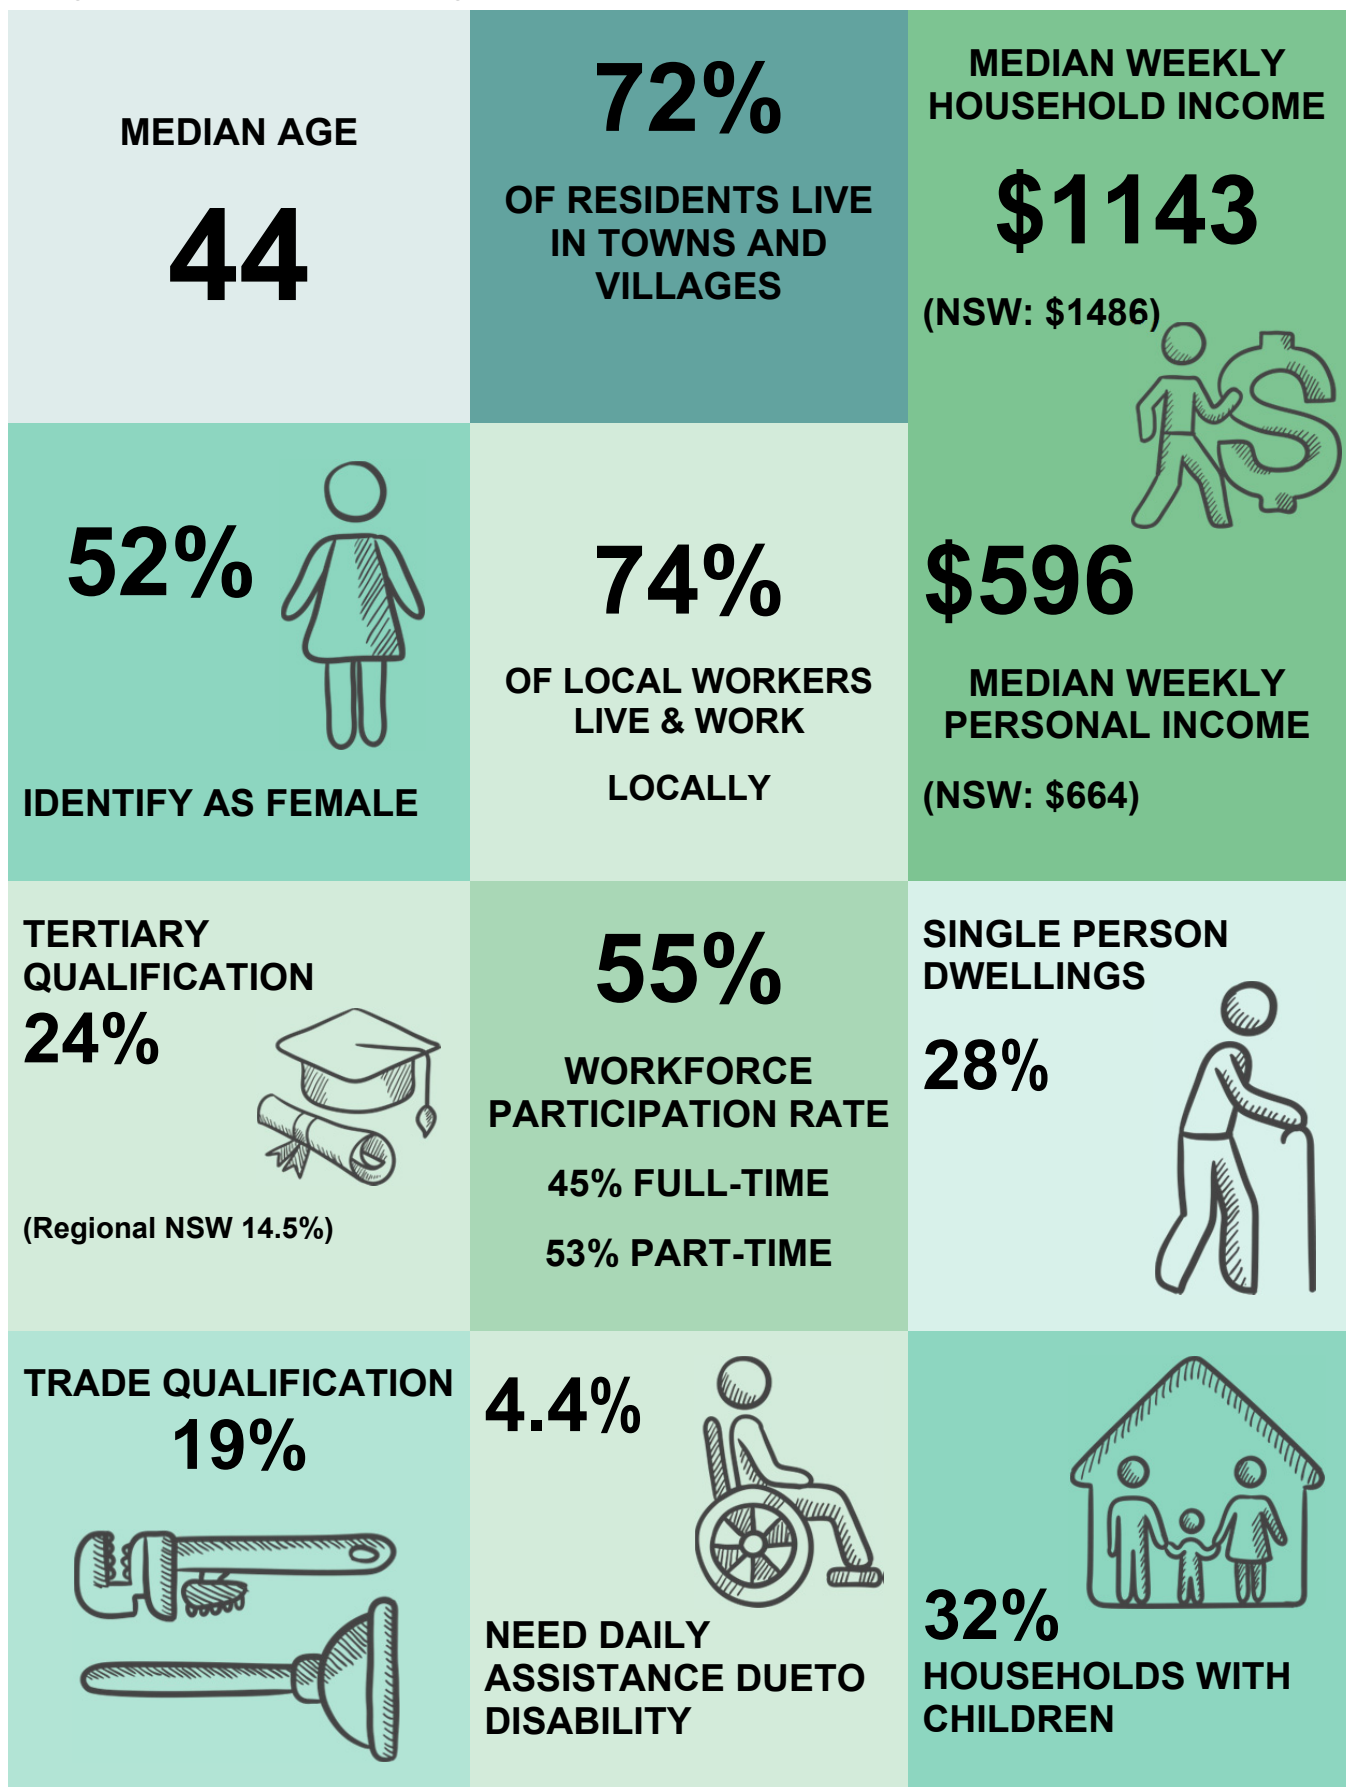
MEDIAN AGE

44

72%

OF RESIDENTS LIVE IN TOWNS AND VILLAGES

MEDIAN WEEKLY HOUSEHOLD INCOME

$1143

(NSW: $1486)

52%

IDENTIFY AS FEMALE

74%

OF LOCAL WORKERS LIVE & WORK

LOCALLY

$596

MEDIAN WEEKLY PERSONAL INCOME

(NSW: $664)

TERTIARY QUALIFICATION

24%

(Regional NSW 14.5%)

55%

WORKFORCE PARTICIPATION RATE

45% FULL-TIME

53% PART-TIME

SINGLE PERSON DWELLINGS

28%

TRADE QUALIFICATION

19%

4.4%

NEED DAILY ASSISTANCE DUETO DISABILITY

32%

HOUSEHOLDS WITH CHILDREN